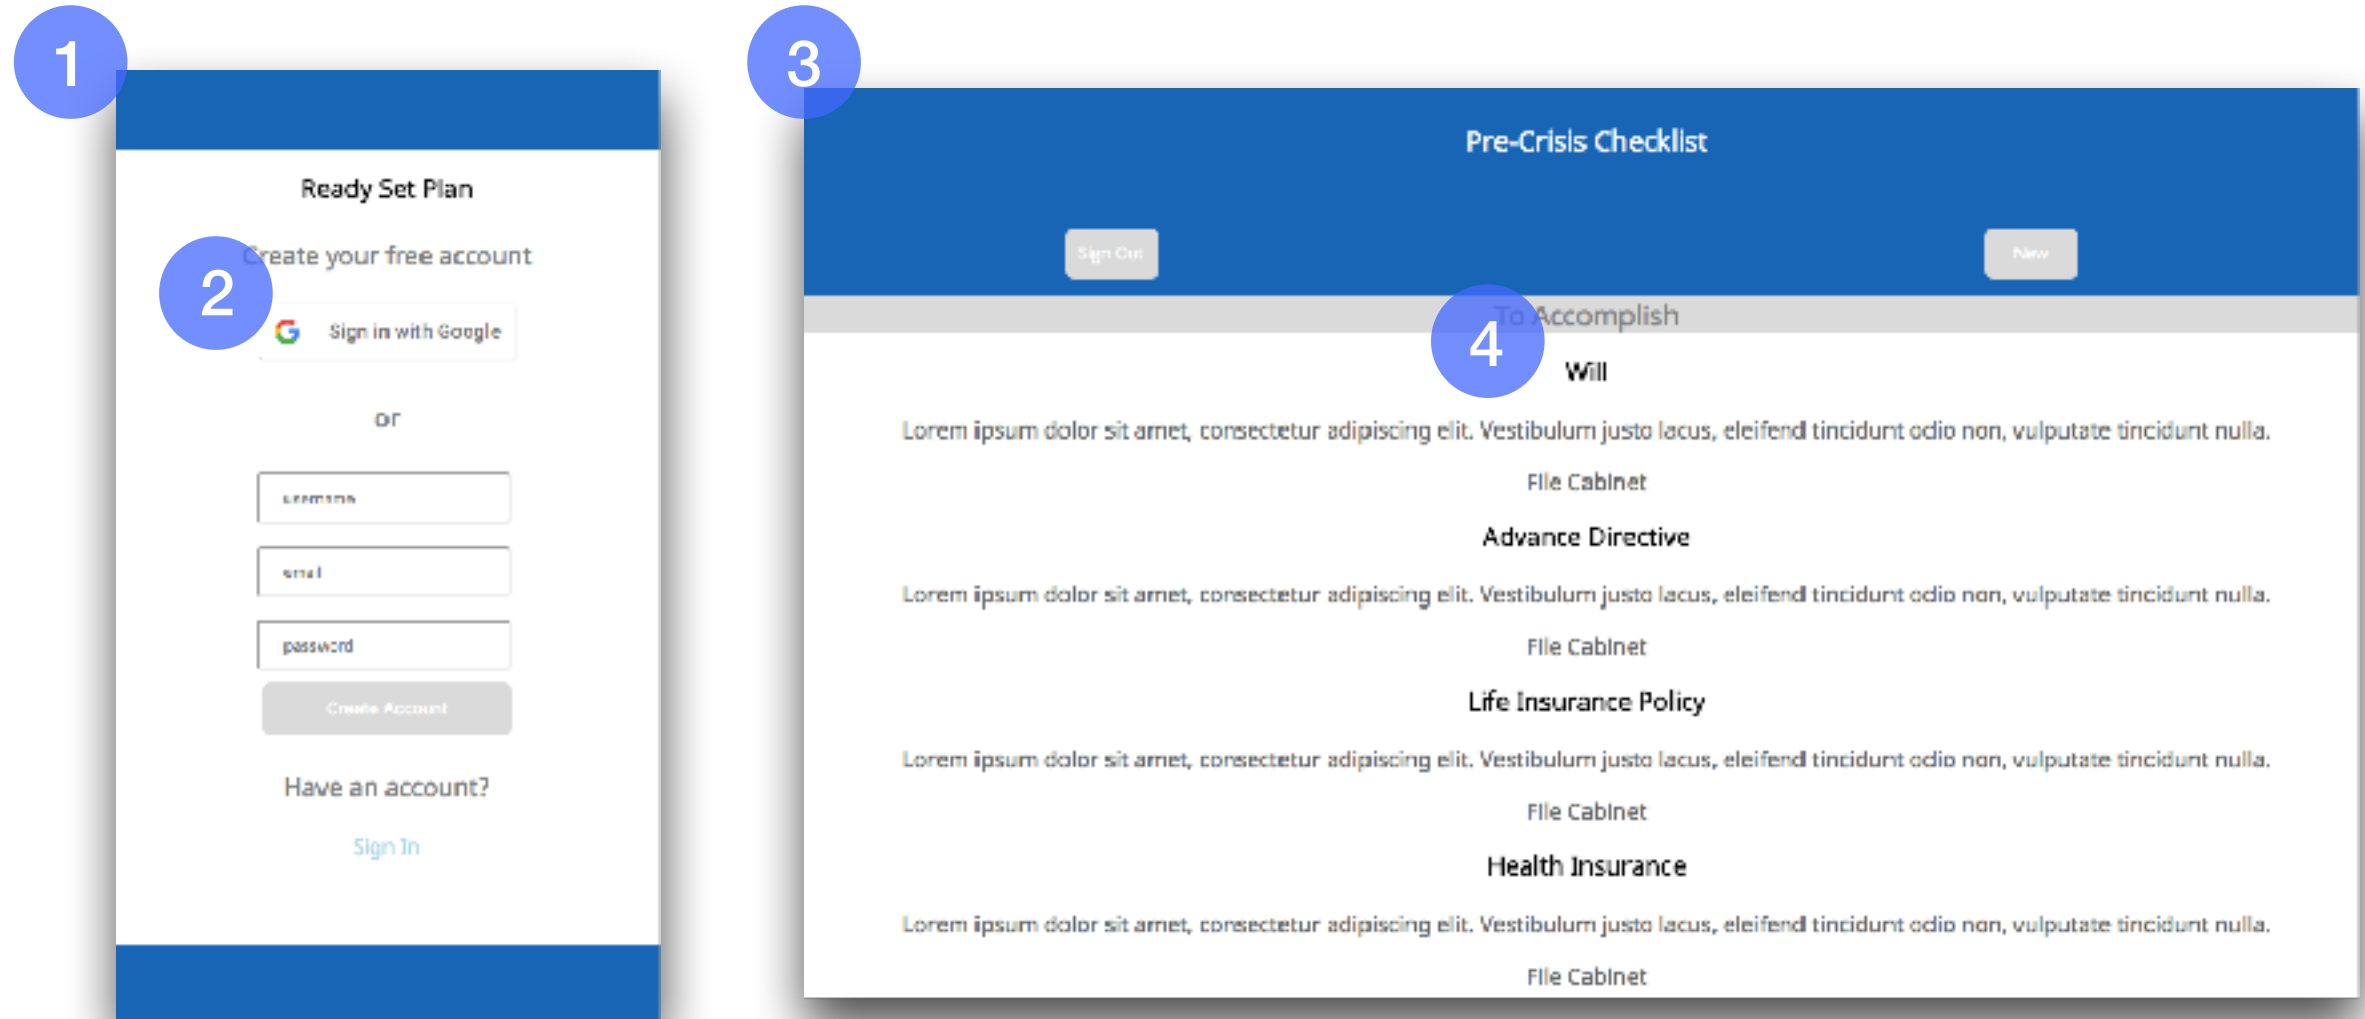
1

Ready Set Plan

2

Create your free account

G Sign in with Google

or

username

email

password

Create Account

Have an account?

Sign In

3

Pre-Crisis Checklist

Sign Out

New

4

To Accomplish

Will

Lorem ipsum dolor sit amet, consectetur adipiscing elit. Vestibulum justo lacus, eleifend tincidunt odio non, vulputate tincidunt nulla.

File Cabinet

Advance Directive

Lorem ipsum dolor sit amet, consectetur adipiscing elit. Vestibulum justo lacus, eleifend tincidunt odio non, vulputate tincidunt nulla.

File Cabinet

Life Insurance Policy

Lorem ipsum dolor sit amet, consectetur adipiscing elit. Vestibulum justo lacus, eleifend tincidunt odio non, vulputate tincidunt nulla.

File Cabinet

Health Insurance

Lorem ipsum dolor sit amet, consectetur adipiscing elit. Vestibulum justo lacus, eleifend tincidunt odio non, vulputate tincidunt nulla.

File Cabinet